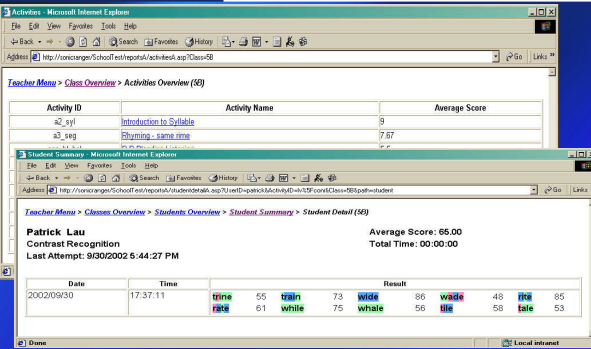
Activities - Microsoft Internet Explorer

File Edit View Favorites Tools Help

Back Search Favorites History

Address http://sonicranger/SchoolTest/reportsA/activitiesA.asp?Class=5B

Go Links »

Teacher Menu > Class Overview > Activities Overview (5B)

| Activity ID | Activity Name | Average Score |
|---|---|---|
| a2_syl | Introduction to Syllable | 9 |
| a3_seg | Rhyming - same rime | 7.67 |
| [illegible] | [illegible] | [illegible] |

Student Summary - Microsoft Internet Explorer

File Edit View Favorites Tools Help

Back Search Favorites History

Address http://sonicranger/SchoolTest/reportsA/studentdetailA.asp?UserID=patrickl&ActivityID=lv1&5Fcon&Class=5B&path=student

Go Links

Teacher Menu > Classes Overview > Students Overview > Student Summary > Student Detail (5B)

Patrick Lau
Contrast Recognition
Last Attempt: 9/30/2002 5:44:27 PM

Average Score: 65.00
Total Time: 00:00:00

| Date | Time | Result |
|---|---|---|
| 2002/09/30 | 17:37:11 | trine 55 train 73 wide 86 wade 48 rite 85 rate 61 while 75 whale 56 tile 58 tale 53 |

Done

Local intranet